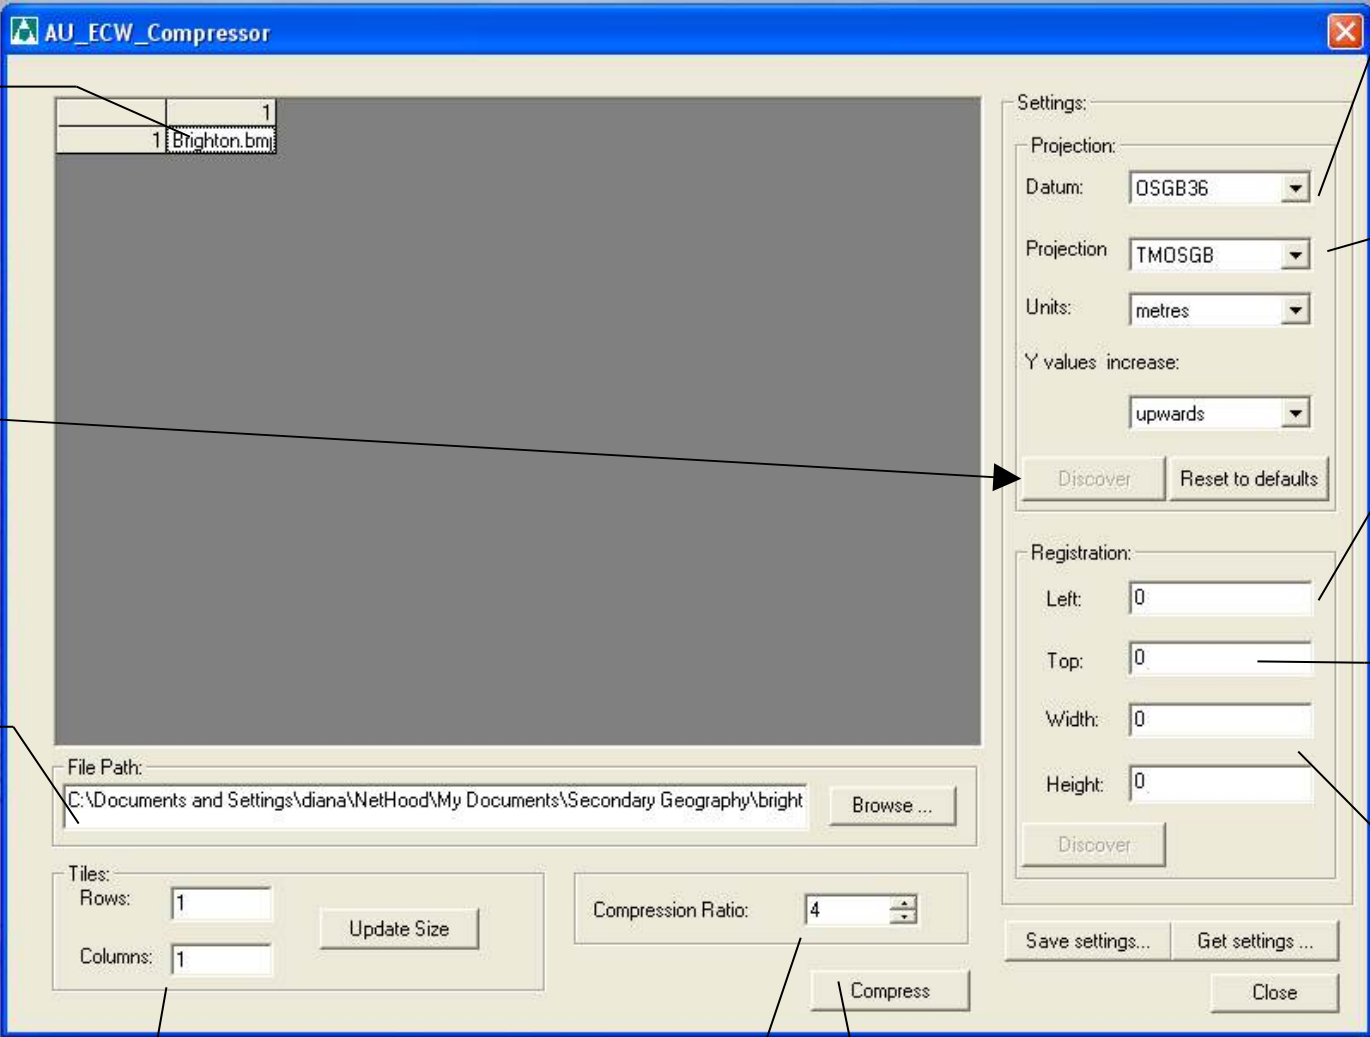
AU_ECW_Compressor

| | 1 |
|---|---|
| 1 | Brighton.bm |

Settings:

Projection:

Datum: OSGB36

Projection TMOSGB

Units: metres

Y values increase:

upwards

Discover

Reset to defaults

Registration:

Left: 0

Top: 0

Width: 0

Height: 0

Discover

File Path:

C:\Documents and Settings\diana\NetHood\My Documents\Secondary Geography\bright

Browse ...

Tiles:

Rows: 1

Columns: 1

Update Size

Compression Ratio: 4

Compress

Save settings...

Get settings ...

Close